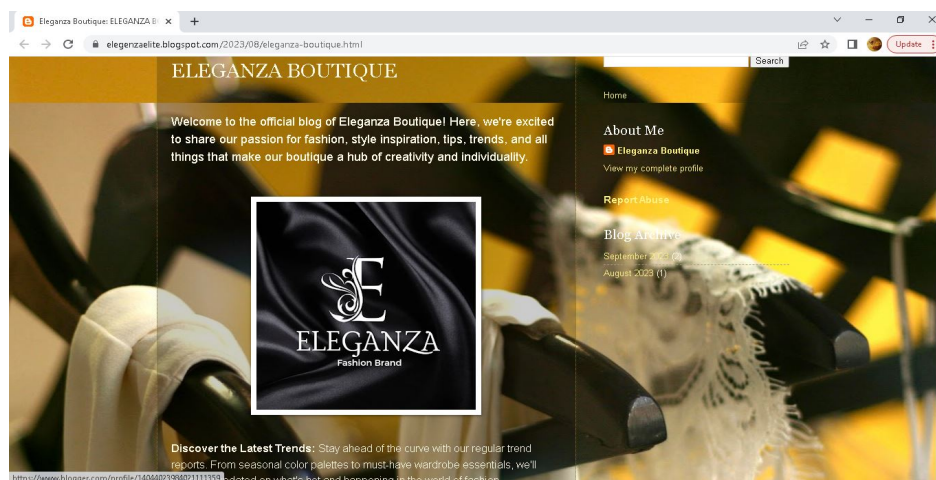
Eleganza Boutique: ELEGANZA B ×

+

elegenzaelite.blogspot.com/2023/08/eleganza-boutique.html

Update

Search

ELEGANZA BOUTIQUE

Welcome to the official blog of Eleganza Boutique! Here, we're excited to share our passion for fashion, style inspiration, tips, trends, and all things that make our boutique a hub of creativity and individuality.

E

ELEGANZA

Fashion Brand

Discover the Latest Trends: Stay ahead of the curve with our regular trend reports. From seasonal color palettes to must-have wardrobe essentials, we'll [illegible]

Home

About Me

Eleganza Boutique

View my complete profile

Report Abuse

Blog Archive

September 2023 (2)

August 2023 (1)

https://www.blogger.com/profile/14044023999021111359